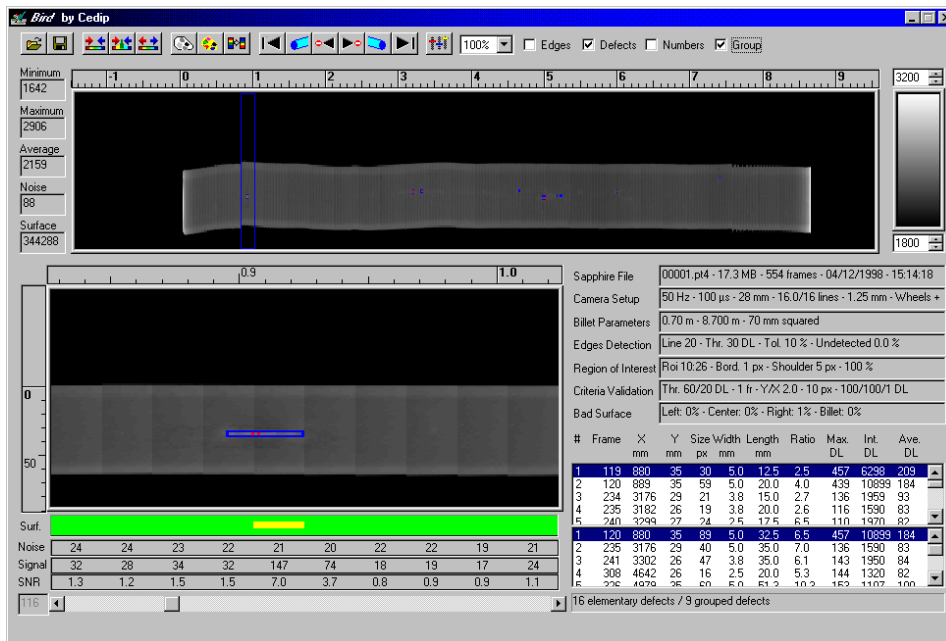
Bird by Cedip

100% Edges Defects Numbers Group

Minimum 1642
Maximum 2906
Average 2159
Noise 88
Surface 344288

-1 0 1 2 3 4 5 6 7 8 9

3200
1800

0.9 1.0

0
50

Sapphire File | 00001.pt4 - 17.3 MB - 554 frames - 04/12/1998 - 15:14:18
Camera Setup | 50 Hz - 100 µs - 28 mm - 16.0/16 lines - 1.25 mm - Wheels +
Billet Parameters | 0.70 m - 8.700 m - 70 mm squared
Edges Detection | Line 20 - Thr. 30 DL - Tol. 10 % - Undetected 0.0 %
Region of Interest | Roi 10:26 - Bord. 1 px - Shoulder 5 px - 100 %
Criteria Validation | Thr. 60/20 DL - 1 fr - Y/X 2.0 - 10 px - 100/100/1 DL
Bad Surface | Left: 0% - Center: 0% - Right: 1% - Billet: 0%

| # | Frame | X mm | Y mm | Size px | Width mm | Length mm | Ratio | Max. DL | Int. DL | Ave. DL |
|---|---|---|---|---|---|---|---|---|---|---|
| 1 | 119 | 880 | 35 | 30 | 5.0 | 12.5 | 2.5 | 457 | 6298 | 209 |
| 2 | 120 | 889 | 35 | 59 | 5.0 | 20.0 | 4.0 | 439 | 10899 | 184 |
| 3 | 234 | 3176 | 29 | 21 | 3.8 | 15.0 | 2.7 | 136 | 1959 | 93 |
| 4 | 235 | 3182 | 26 | 19 | 3.8 | 20.0 | 2.6 | 116 | 1590 | 83 |
| 5 | 240 | 3299 | 27 | 24 | 2.5 | 17.5 | 6.5 | 110 | 1970 | 82 |

| # | Frame | X mm | Y mm | Size px | Width mm | Length mm | Ratio | Max. DL | Int. DL | Ave. DL |
|---|---|---|---|---|---|---|---|---|---|---|
| 1 | 120 | 880 | 35 | 89 | 5.0 | 32.5 | 6.5 | 457 | 10899 | 184 |
| 2 | 235 | 3176 | 29 | 40 | 5.0 | 35.0 | 7.0 | 136 | 1590 | 83 |
| 3 | 241 | 3302 | 26 | 47 | 3.8 | 35.0 | 6.1 | 143 | 1950 | 84 |
| 4 | 308 | 4642 | 26 | 16 | 2.5 | 20.0 | 5.3 | 144 | 1320 | 82 |
| 5 | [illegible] | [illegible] | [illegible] | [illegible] | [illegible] | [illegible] | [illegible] | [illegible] | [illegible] | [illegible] |

| Surf. | | | | | | | | | | |
|---|---|---|---|---|---|---|---|---|---|---|
| Noise | 24 | 24 | 23 | 22 | 21 | 20 | 22 | 22 | 19 | 21 |
| Signal | 32 | 28 | 34 | 32 | 147 | 74 | 18 | 19 | 17 | 24 |
| SNR | 1.3 | 1.2 | 1.5 | 1.5 | 7.0 | 3.7 | 0.8 | 0.9 | 0.9 | 1.1 |

116

16 elementary defects / 9 grouped defects